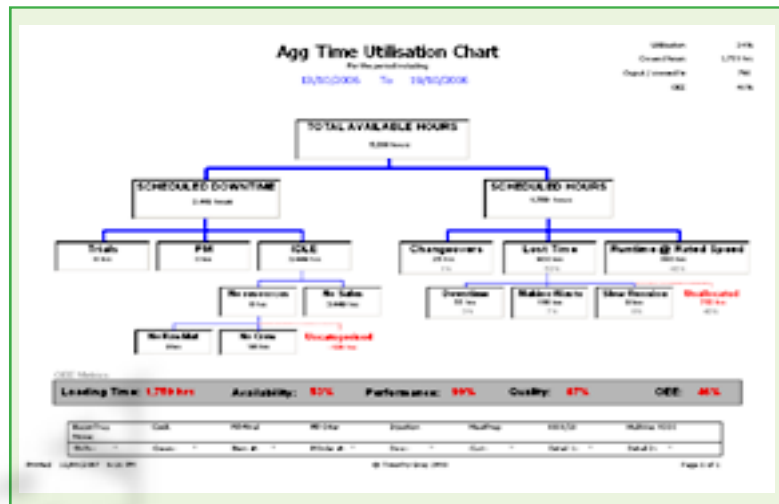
Agg Time Utilisation Chart

For the period including

13/10/2006 To 19/10/2006

Utilisation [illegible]
Crewed Hours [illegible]
Output / Crewed Hr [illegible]
OEE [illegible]

TOTAL AVAILABLE HOURS
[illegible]

SCHEDULED DOWNTIME
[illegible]

SCHEDULED HOURS
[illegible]

Trials
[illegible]

PM
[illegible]

IDLE
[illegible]

Changeovers
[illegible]

Lost Time
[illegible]

Runtime @ Rated Speed
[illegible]

No Orders
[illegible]

No Sales
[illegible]

Downtime
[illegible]

Minor Stops
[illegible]

Slow Running
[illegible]

Unallocated
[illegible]

No Raw Mat
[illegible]

No Crew
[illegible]

Uncategorised
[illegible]

OEE Metrics

Loading Time: 1,759 hrs Availability: 53% Performance: 99% Quality: 87% OEE: 46%

Printed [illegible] © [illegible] Page 1 of 1